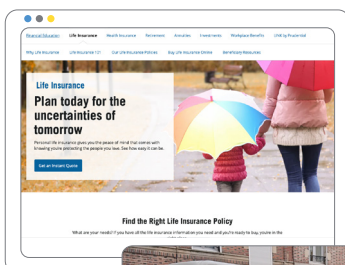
Financial Education | Life Insurance | Health Insurance | Retirement | Annuities | Investments | Workplace Benefits | LINK by Prudential

Why Life Insurance | Life Insurance 101 | Our Life Insurance Policies | Buy Life Insurance Online | Beneficiary Resources

Life Insurance

Plan today for the uncertainties of tomorrow

Personal life insurance gives you the peace of mind that comes with knowing you're protecting the people you love. See how easy it can be.

Get an Instant Quote

Find the Right Life Insurance Policy

What are your needs? If you have all the life insurance information you need and you're ready to buy, you're in the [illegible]